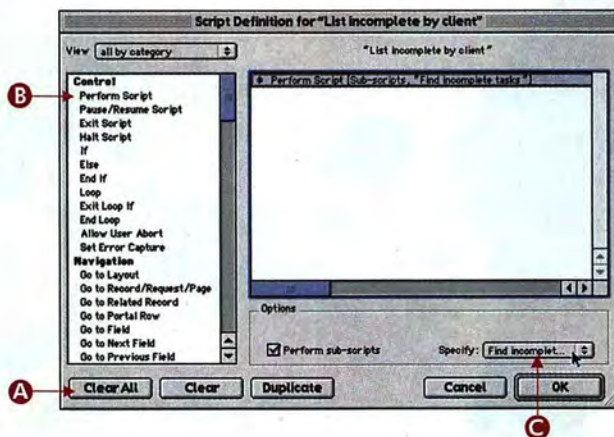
Script Definition for "List incomplete by client"

View all by category

"List incomplete by client"

Control
Perform Script
Pause/Resume Script
Exit Script
Halt Script
If
Else
End If
Loop
Exit Loop If
End Loop
Allow User Abort
Set Error Capture
Navigation
Go to Layout
Go to Record/Request/Page
Go to Related Record
Go to Portal Row
Go to Field
Go to Next Field
Go to Previous Field

Perform Script [Sub-scripts, "Find incomplete tasks"]

Options

Perform sub-scripts

Specify: Find incomplet...

Clear All

Clear

Duplicate

Cancel

OK

A

B

C